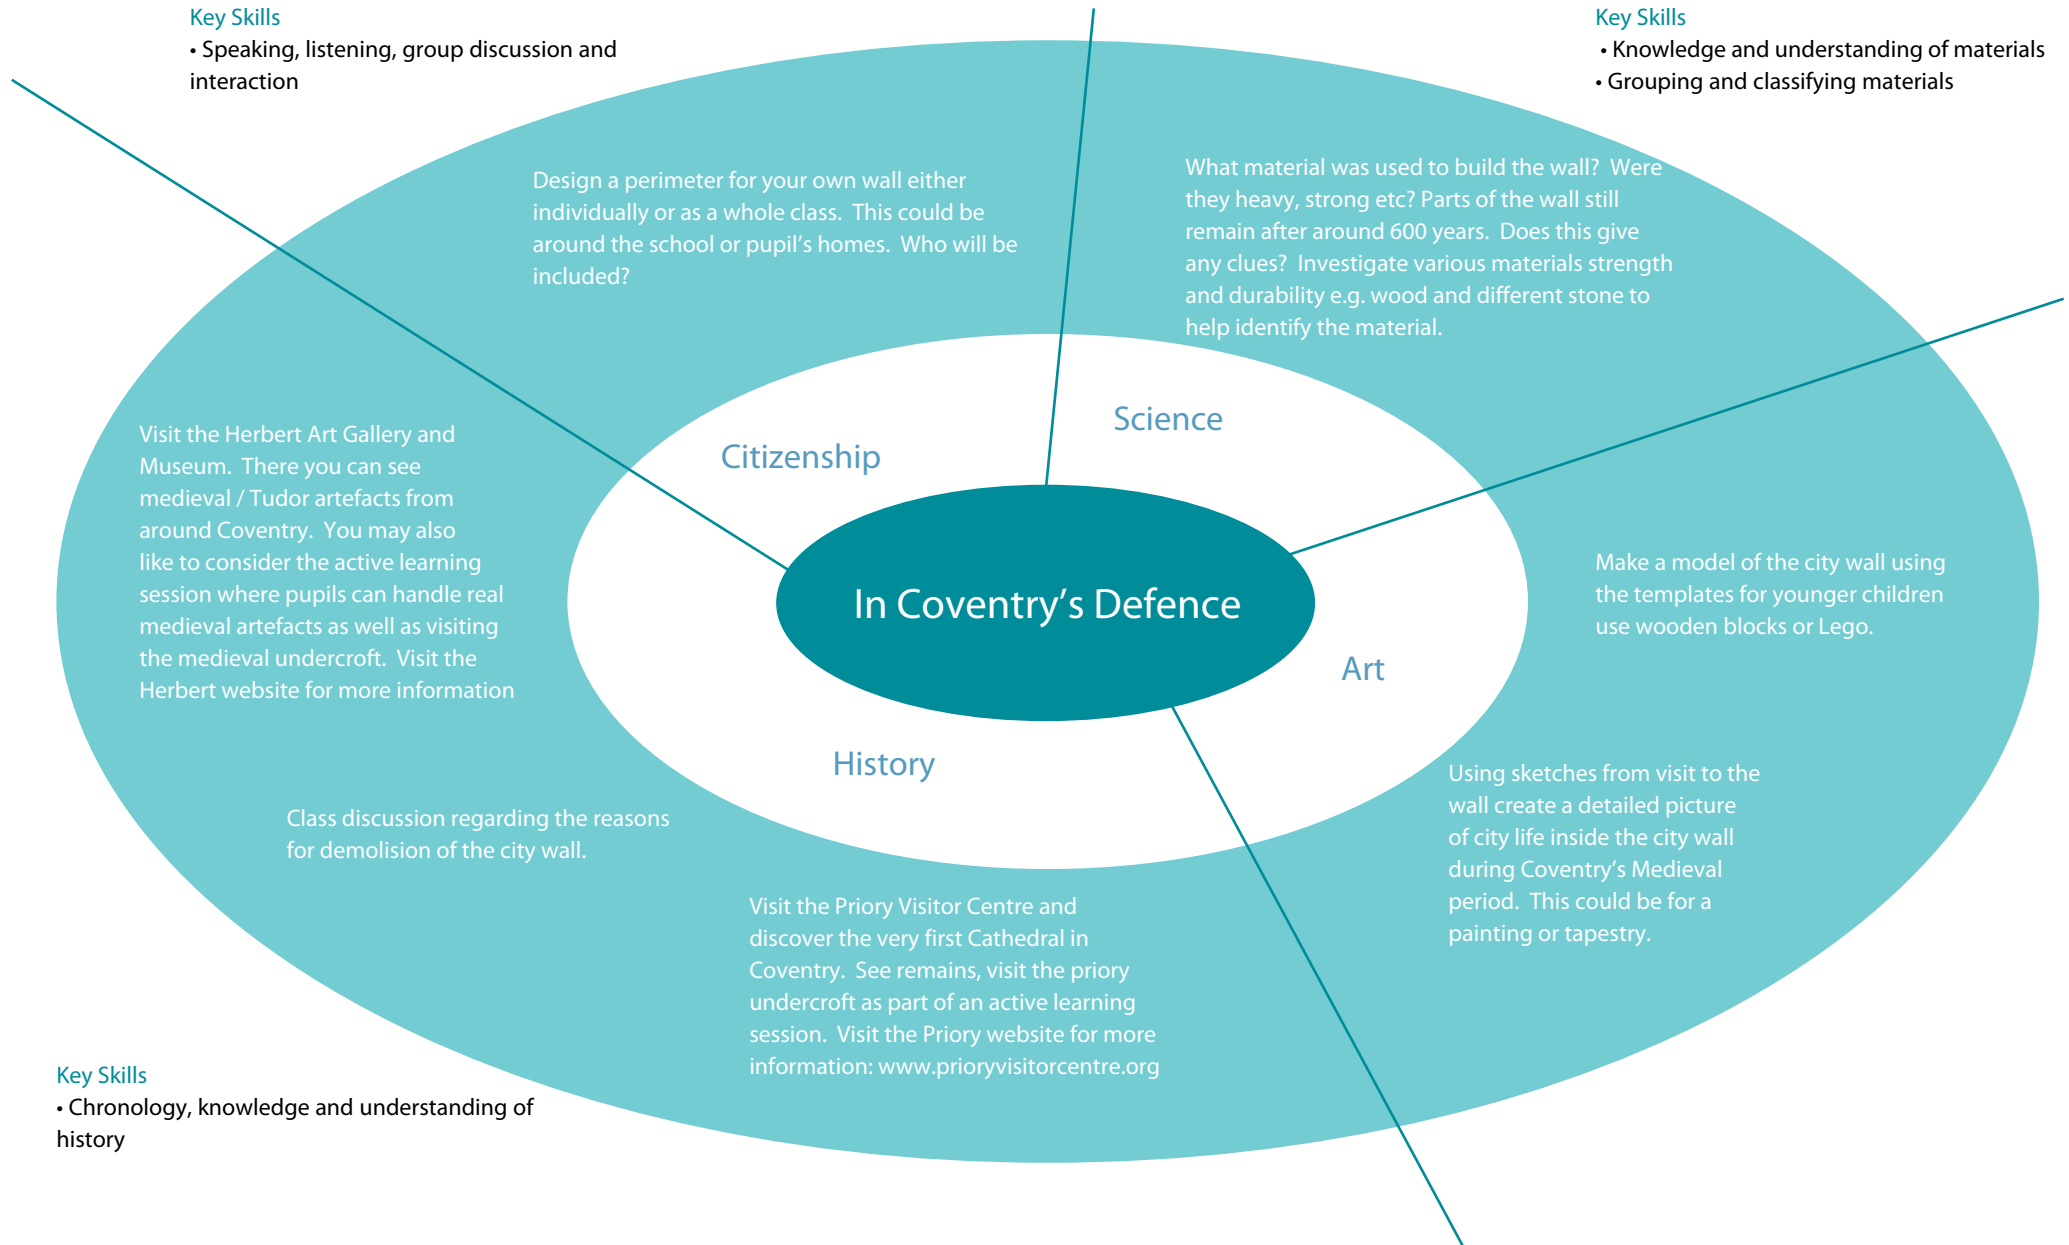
Key Skills
• Speaking, listening, group discussion and interaction

Key Skills
• Knowledge and understanding of materials
• Grouping and classifying materials

Design a perimeter for your own wall either individually or as a whole class. This could be around the school or pupil's homes. Who will be included?

What material was used to build the wall? Were they heavy, strong etc? Parts of the wall still remain after around 600 years. Does this give any clues? Investigate various materials strength and durability e.g. wood and different stone to help identify the material.

Citizenship

Science

Visit the Herbert Art Gallery and Museum. There you can see medieval / Tudor artefacts from around Coventry. You may also like to consider the active learning session where pupils can handle real medieval artefacts as well as visiting the medieval undercroft. Visit the Herbert website for more information

In Coventry's Defence

Make a model of the city wall using the templates for younger children use wooden blocks or Lego.

Art

History

Class discussion regarding the reasons for demolision of the city wall.

Using sketches from visit to the wall create a detailed picture of city life inside the city wall during Coventry's Medieval period. This could be for a painting or tapestry.

Visit the Priory Visitor Centre and discover the very first Cathedral in Coventry. See remains, visit the priory undercroft as part of an active learning session. Visit the Priory website for more information: www.prioryvisitorcentre.org

Key Skills
• Chronology, knowledge and understanding of history